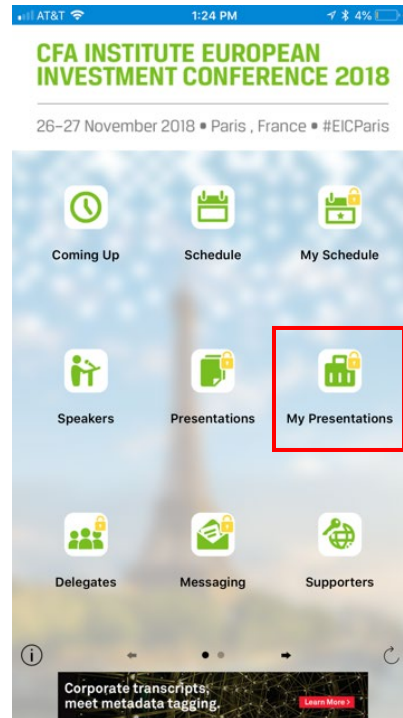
AT&T 1:24 PM 4%

CFA INSTITUTE EUROPEAN INVESTMENT CONFERENCE 2018

26–27 November 2018 • Paris , France • #EICParis

Coming Up

Schedule

My Schedule

Speakers

Presentations

My Presentations

Delegates

Messaging

Supporters

Corporate transcripts, meet metadata tagging.

Learn More >